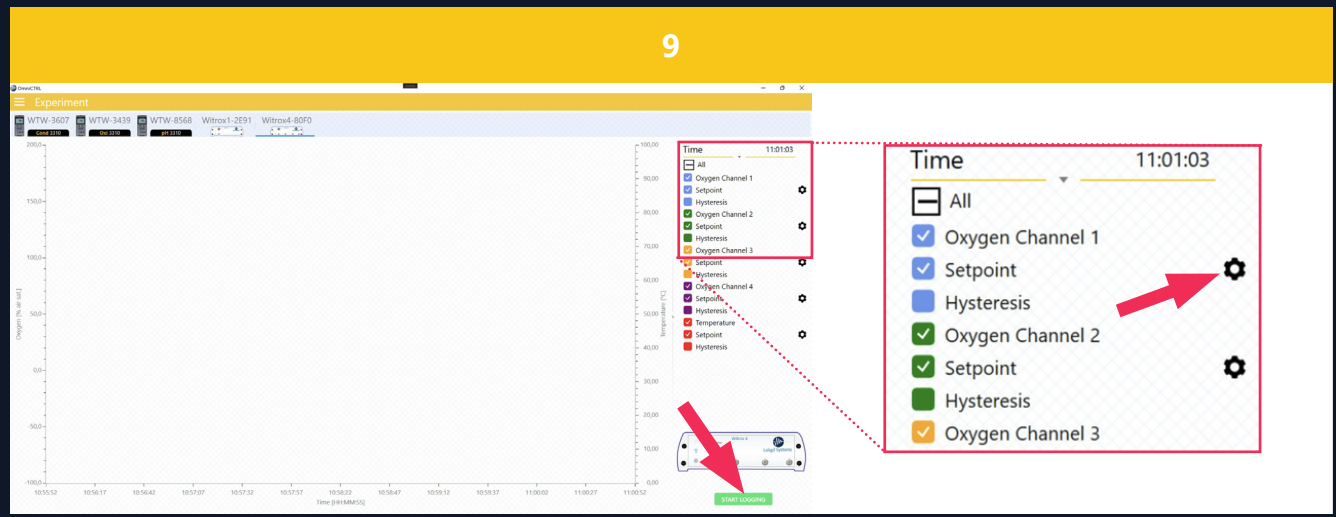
9

OmniCTRL

Experiment

WTW-3607 Cond 3310
WTW-3439 Oxi 3310
WTW-8568 pH 3310
Witrox1-2E91
Witrox4-80F0

200,0
150,0
100,0
50,0
0,0
-50,0
-100,0

Oxygen [% air sat.]

100,00
90,00
80,00
70,00
60,00
50,00
40,00
30,00
20,00
10,00
0,00

Temperature [°C]

10:55:52 10:56:17 10:56:42 10:57:07 10:57:32 10:57:57 10:58:22 10:58:47 10:59:12 10:59:37 11:00:02 11:00:27 11:00:52

Time [HH:MM:SS]

Time 11:01:03
All
Oxygen Channel 1
Setpoint
Hysteresis
Oxygen Channel 2
Setpoint
Hysteresis
Oxygen Channel 3
Setpoint
Hysteresis
Oxygen Channel 4
Setpoint
Hysteresis
Temperature
Setpoint
Hysteresis

Witrox 4
Loligo Systems

START LOGGING

Time 11:01:03
All
Oxygen Channel 1
Setpoint
Hysteresis
Oxygen Channel 2
Setpoint
Hysteresis
Oxygen Channel 3